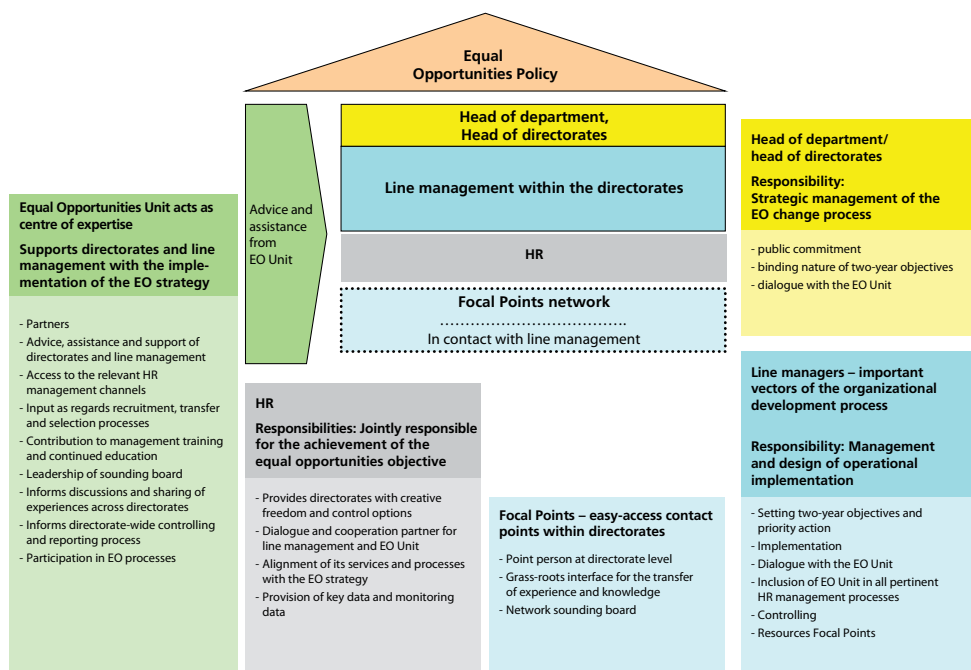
Equal Opportunities Policy

Equal Opportunities Unit acts as centre of expertise

Supports directorates and line management with the implementation of the EO strategy

- Partners
- Advice, assistance and support of directorates and line management
- Access to the relevant HR management channels
- Input as regards recruitment, transfer and selection processes
- Contribution to management training and continued education
- Leadership of sounding board
- Informs discussions and sharing of experiences across directorates
- Informs directorate-wide controlling and reporting process
- Participation in EO processes

Advice and assistance from EO Unit

Head of department, Head of directorates

Line management within the directorates

HR

Focal Points network

In contact with line management

Head of department/ head of directorates

Responsibility: Strategic management of the EO change process

- public commitment
- binding nature of two-year objectives
- dialogue with the EO Unit

HR

Responsibilities: Jointly responsible for the achievement of the equal opportunities objective

- Provides directorates with creative freedom and control options
- Dialogue and cooperation partner for line management and EO Unit
- Alignment of its services and processes with the EO strategy
- Provision of key data and monitoring data

Focal Points – easy-access contact points within directorates

- Point person at directorate level
- Grass-roots interface for the transfer of experience and knowledge
- Network sounding board

Line managers – important vectors of the organizational development process

Responsibility: Management and design of operational implementation

- Setting two-year objectives and priority action
- Implementation
- Dialogue with the EO Unit
- Inclusion of EO Unit in all pertinent HR management processes
- Controlling
- Resources Focal Points